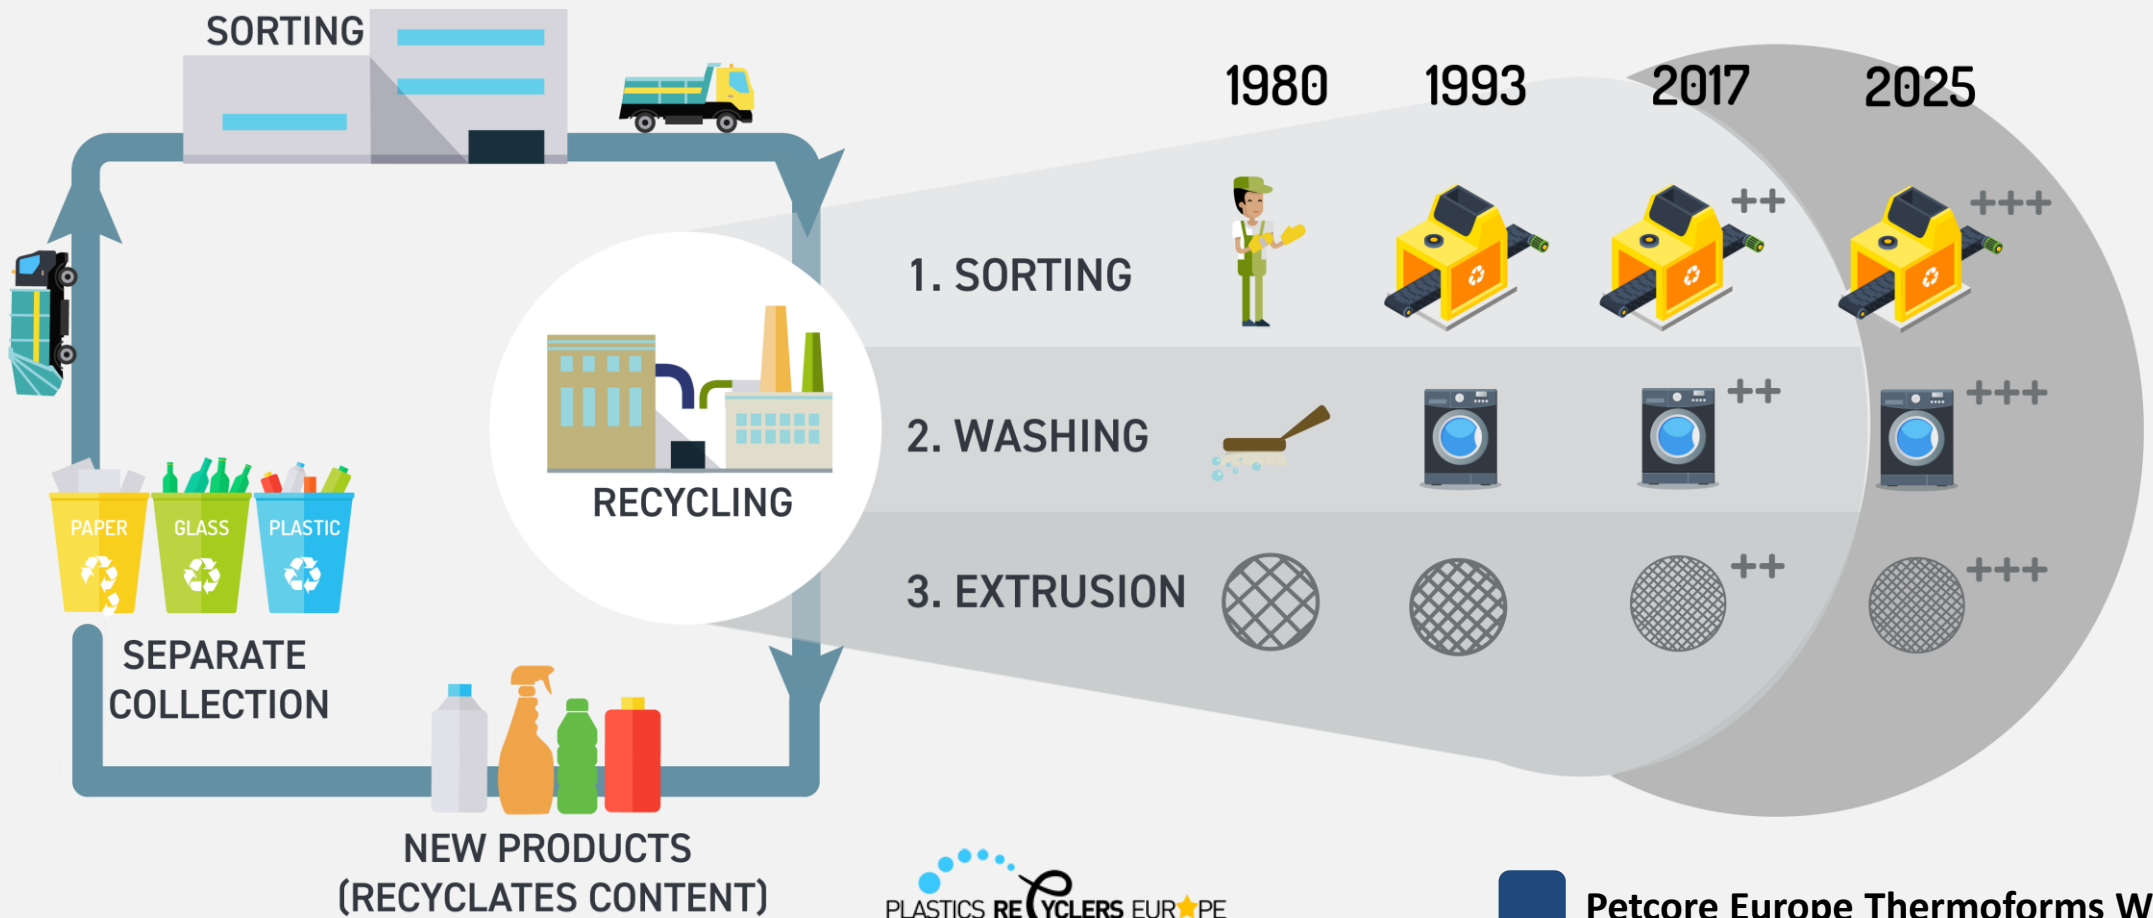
SORTING

1980 1993 2017 2025

1. SORTING ++ +++

2. WASHING ++ +++

3. EXTRUSION ++ +++

RECYCLING

PAPER GLASS PLASTIC

SEPARATE COLLECTION

NEW PRODUCTS (RECYCLATES CONTENT)

PLASTICS RECYCLERS EUROPE

Petcore Europe Thermoforms W